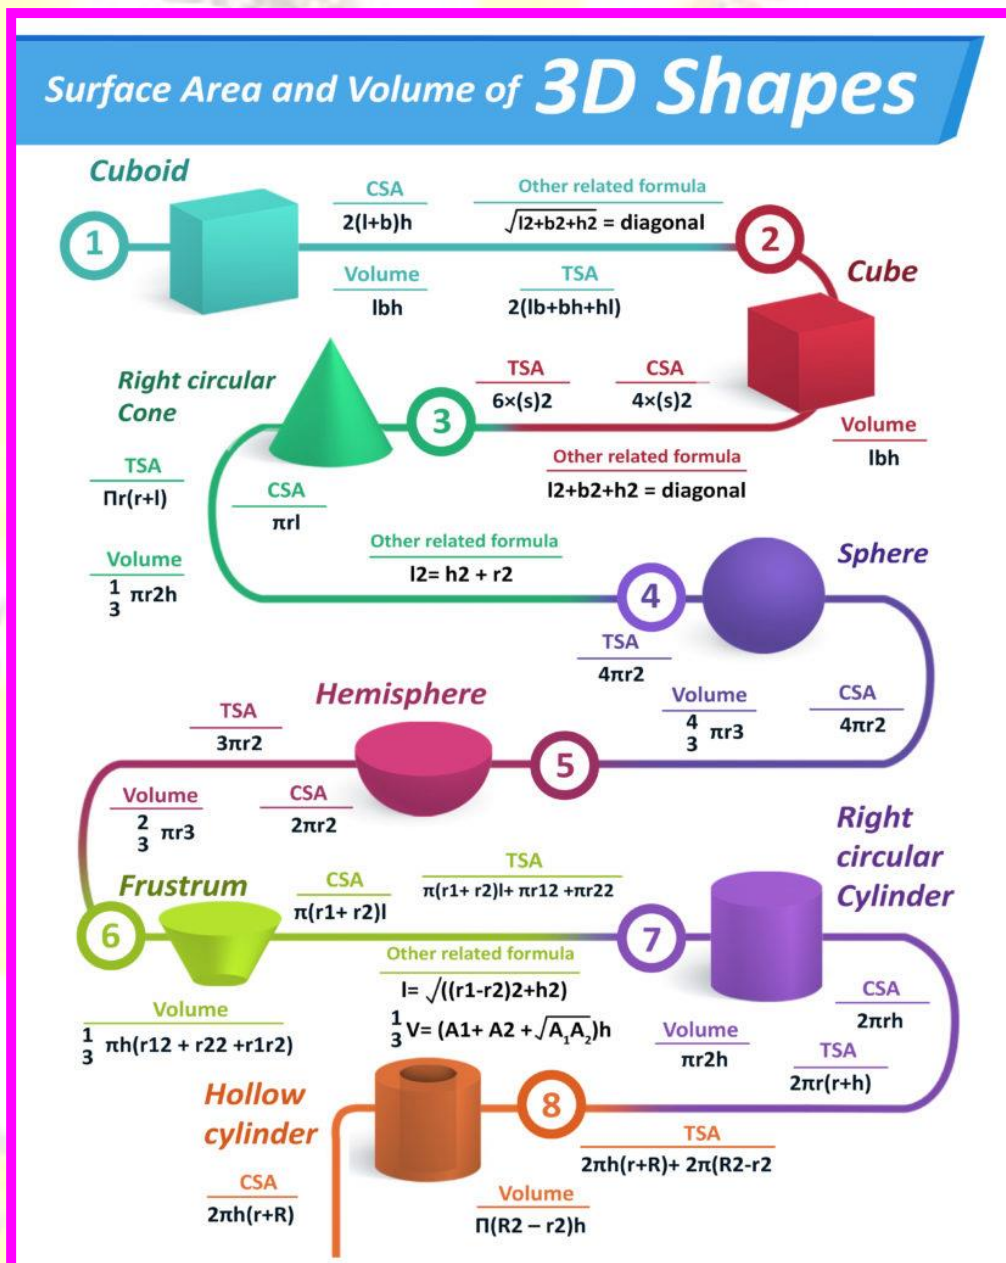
Surface Area and Volume of 3D Shapes

Cuboid

1

CSA
2(l+b)h

Volume
lbh

Other related formula
$\sqrt{l2+b2+h2}$ = diagonal

TSA
2(lb+bh+hl)

2

Cube

TSA
6×(s)2

CSA
4×(s)2

Volume
lbh

Other related formula
l2+b2+h2 = diagonal

Right circular Cone

3

TSA
Πr(r+l)

CSA
πrl

Volume
$\frac{1}{3}$ πr2h

Other related formula
l2= h2 + r2

4

Sphere

TSA
4πr2

Volume
$\frac{4}{3}$ πr3

CSA
4πr2

Hemisphere

5

TSA
3πr2

Volume
$\frac{2}{3}$ πr3

CSA
2πr2

Frustrum

6

CSA
π(r1+ r2)l

TSA
π(r1+ r2)l+ πr12 +πr22

Other related formula
l= $\sqrt{(}$(r1-r2)2+h2)
$\frac{1}{3}$V= (A1+ A2 +$\sqrt{A_1A_2}$)h

Volume
$\frac{1}{3}$ πh(r12 + r22 +r1r2)

7

Right circular Cylinder

CSA
2πrh

Volume
πr2h

TSA
2πr(r+h)

Hollow cylinder

8

TSA
2πh(r+R)+ 2π(R2-r2

CSA
2πh(r+R)

Volume
Π(R2 – r2)h